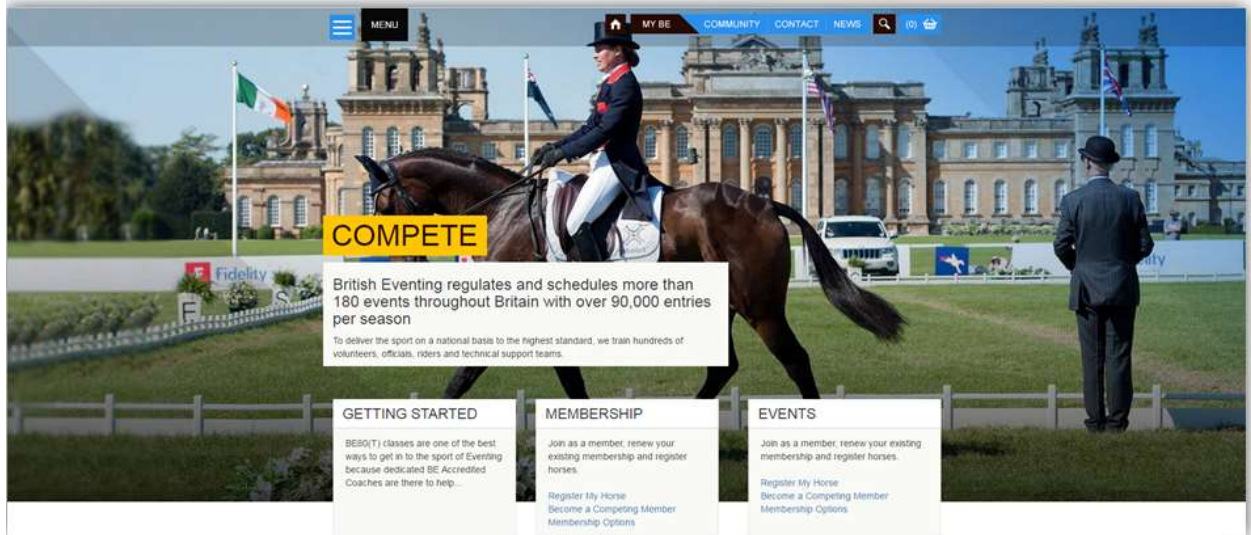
MENU MY BE COMMUNITY CONTACT NEWS (0)

COMPETE

British Eventing regulates and schedules more than 180 events throughout Britain with over 90,000 entries per season

To deliver the sport on a national basis to the highest standard, we train hundreds of volunteers, officials, riders and technical support teams.

Fidelity

GETTING STARTED

BE80(T) classes are one of the best ways to get in to the sport of Eventing because dedicated BE Accredited Coaches are there to help...

MEMBERSHIP

Join as a member, renew your existing membership and register horses.

Register My Horse
Become a Competing Member
Membership Options

EVENTS

Join as a member, renew your existing membership and register horses.

Register My Horse
Become a Competing Member
Membership Options